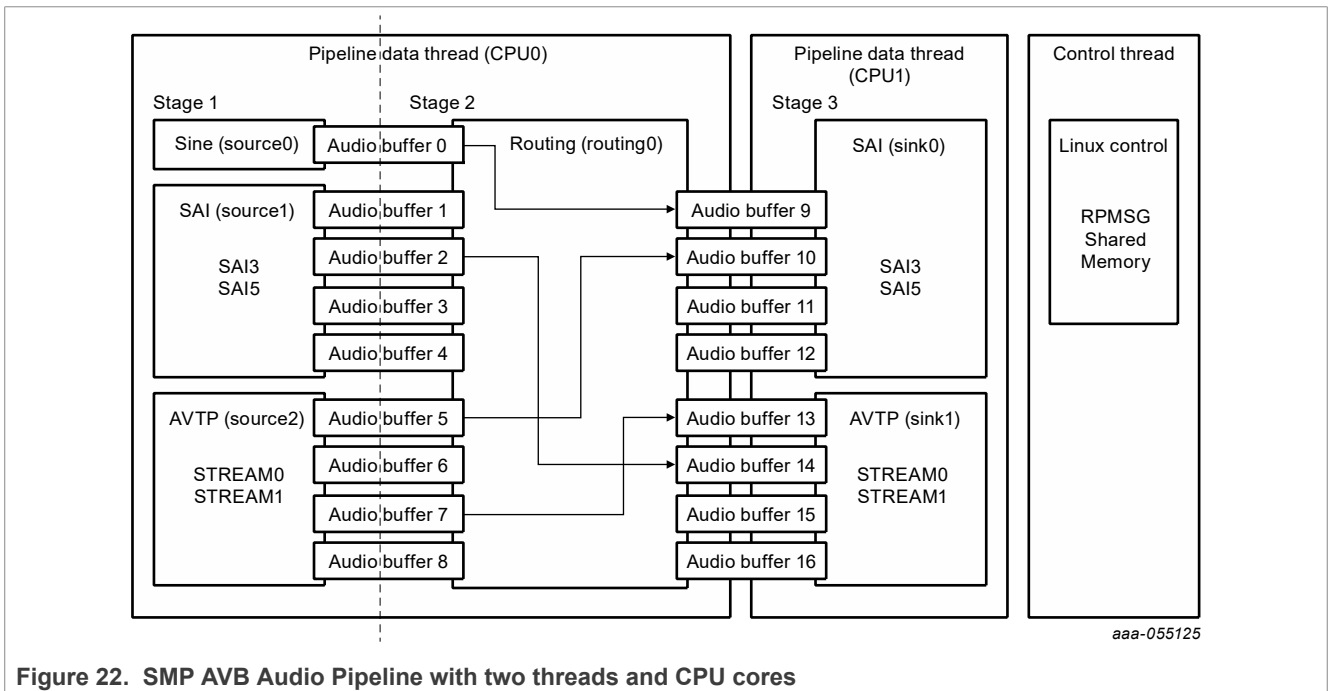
Pipeline data thread (CPU0)

Stage 1

Stage 2

Sine (source0)

Audio buffer 0

Routing (routing0)

SAI (source1)

SAI3
SAI5

Audio buffer 1

Audio buffer 2

Audio buffer 3

Audio buffer 4

AVTP (source2)

STREAM0
STREAM1

Audio buffer 5

Audio buffer 6

Audio buffer 7

Audio buffer 8

Pipeline data thread (CPU1)

Stage 3

SAI (sink0)

Audio buffer 9

Audio buffer 10

Audio buffer 11

Audio buffer 12

SAI3
SAI5

Audio buffer 13

Audio buffer 14

Audio buffer 15

Audio buffer 16

AVTP (sink1)

STREAM0
STREAM1

Control thread

Linux control

RPMSG
Shared
Memory

aaa-055125

Figure 22. SMP AVB Audio Pipeline with two threads and CPU cores